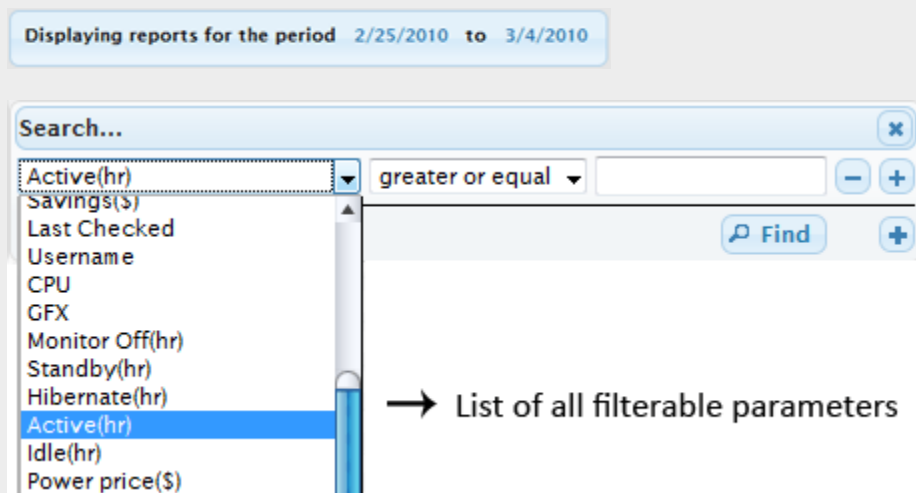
Displaying reports for the period 2/25/2010 to 3/4/2010

Search...

Active(hr)
greater or equal

Savings($)
Last Checked
Username
CPU
GFX
Monitor Off(hr)
Standby(hr)
Hibernate(hr)
Active(hr)
Idle(hr)
Power price($)

Find

→ List of all filterable parameters